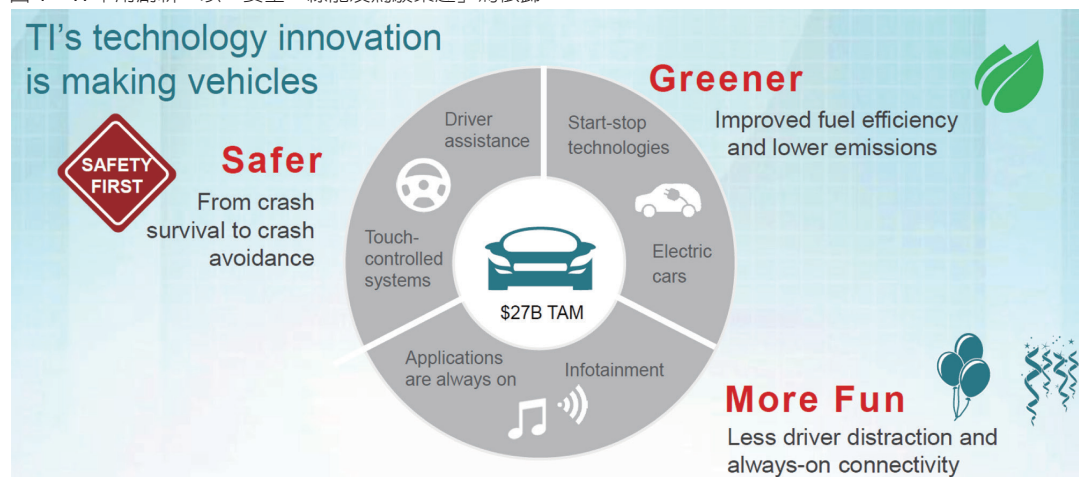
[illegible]

TI's technology innovation is making vehicles

SAFETY FIRST

Safer

From crash survival to crash avoidance

Driver assistance

Start-stop technologies

Touch-controlled systems

Electric cars

$27B TAM

Applications are always on

Infotainment

Greener

Improved fuel efficiency and lower emissions

More Fun

Less driver distraction and always-on connectivity